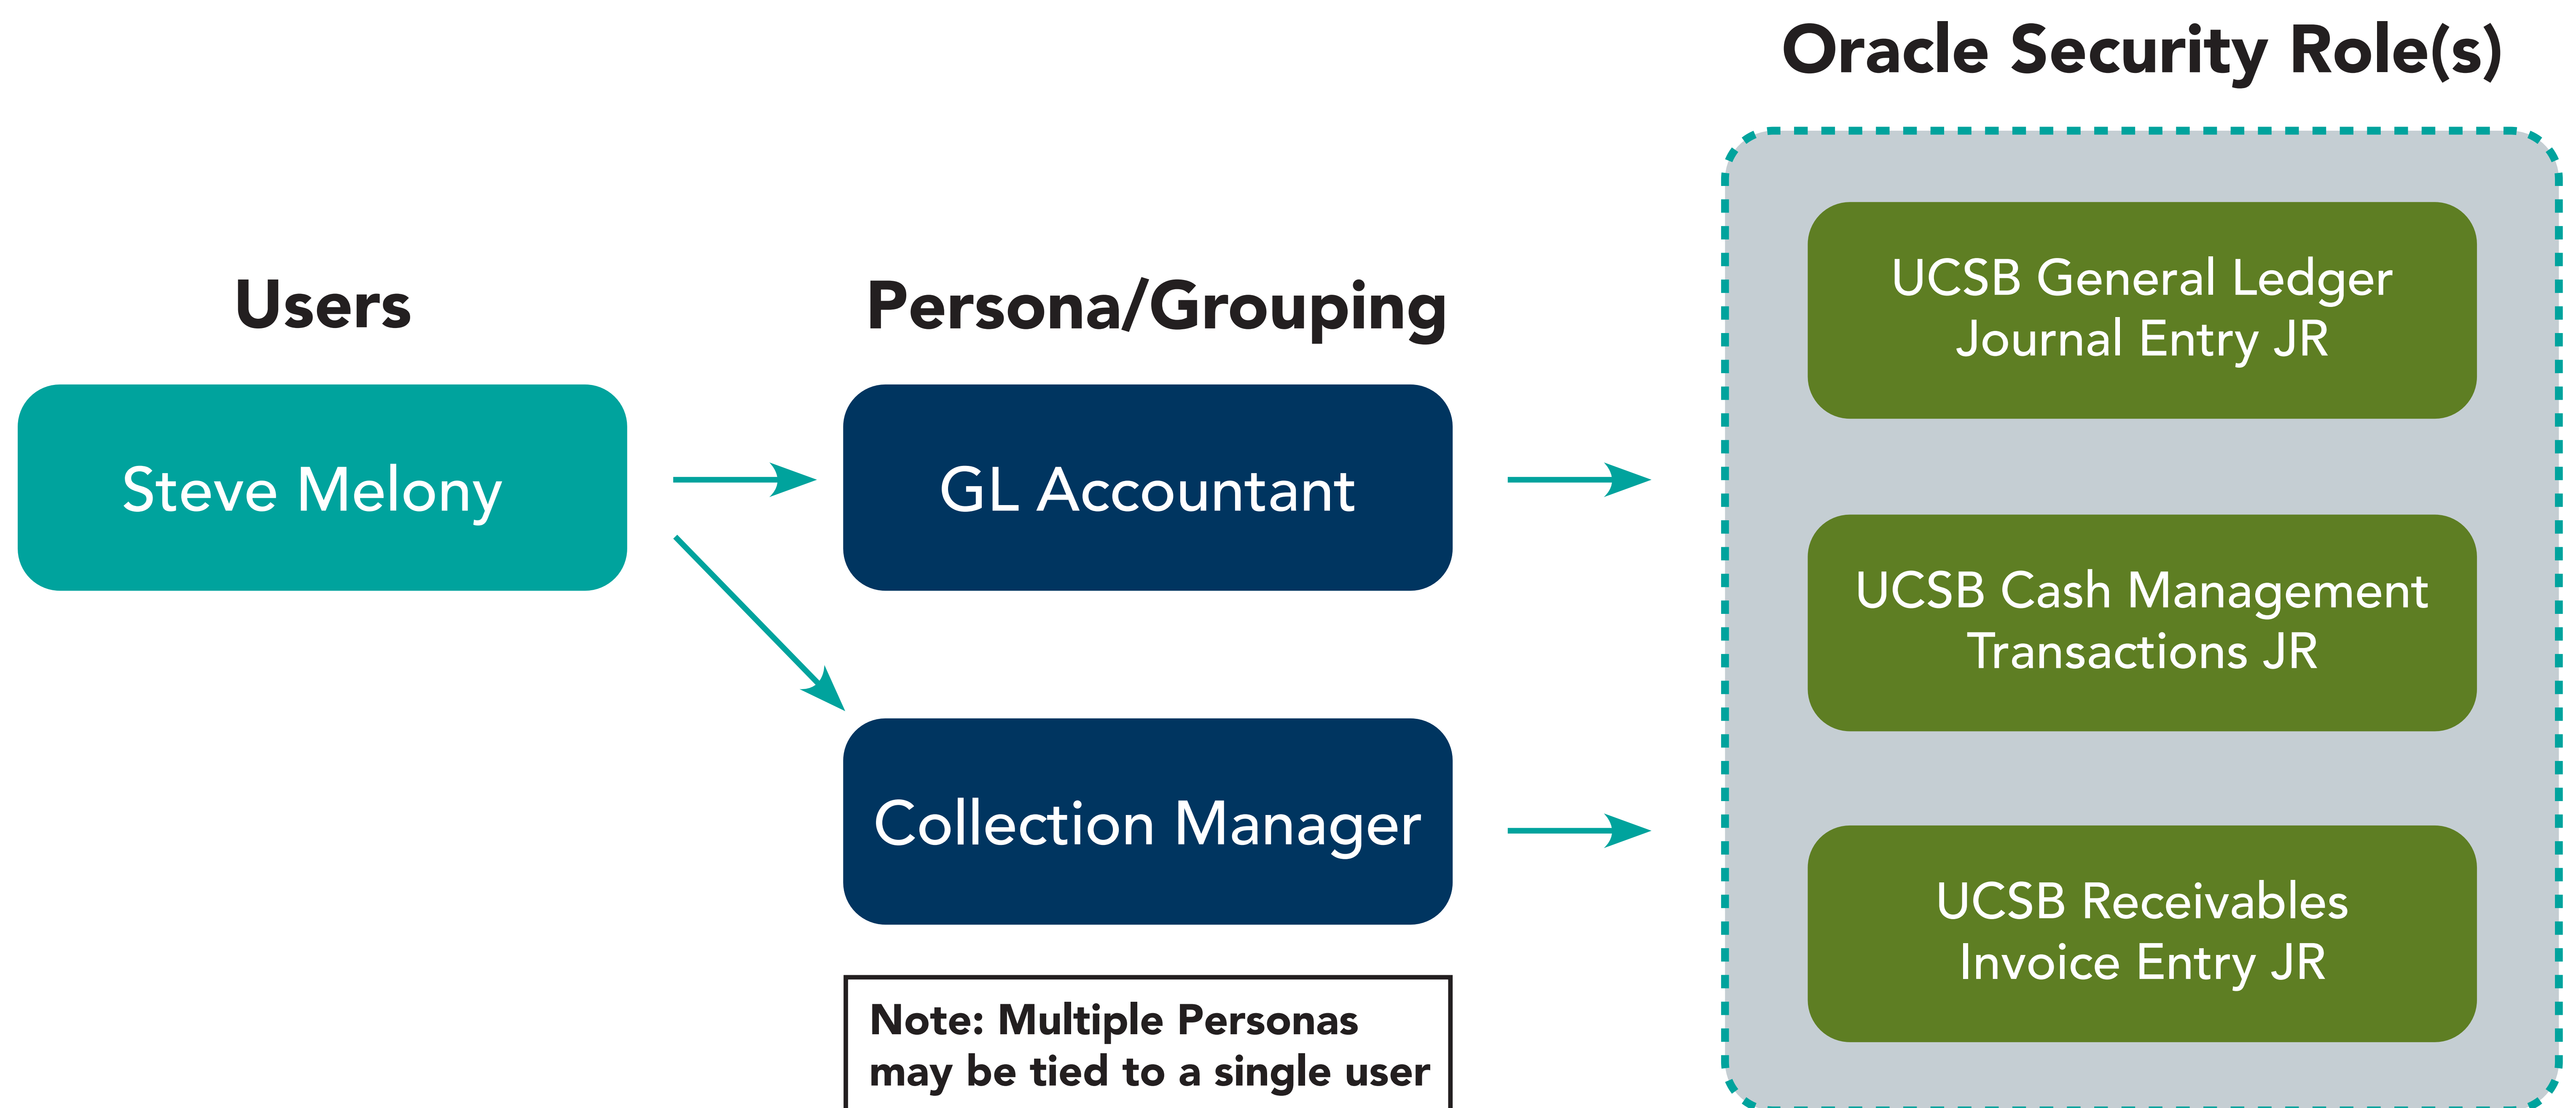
Oracle Security Role(s)

Users

Persona/Grouping

Steve Melony

GL Accountant

Collection Manager

Note: Multiple Personas may be tied to a single user

UCSB General Ledger Journal Entry JR

UCSB Cash Management Transactions JR

UCSB Receivables Invoice Entry JR